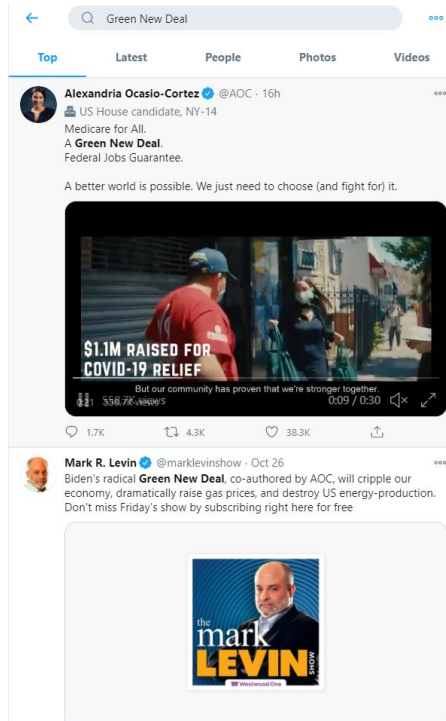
Green New Deal

Top Latest People Photos Videos

Alexandria Ocasio-Cortez @AOC · 16h
US House candidate, NY-14
Medicare for All.
A Green New Deal.
Federal Jobs Guarantee.

A better world is possible. We just need to choose (and fight for) it.

$1.1M RAISED FOR COVID-19 RELIEF
But our community has proven that we're stronger together.
558.7K views 0:09 / 0:30

1.7K 4.3K 38.3K

Mark R. Levin @marklevinshow · Oct 26
Biden's radical Green New Deal, co-authored by AOC, will cripple our economy, dramatically raise gas prices, and destroy US energy-production. Don't miss Friday's show by subscribing right here for free

the mark LEVIN show
Westwood One